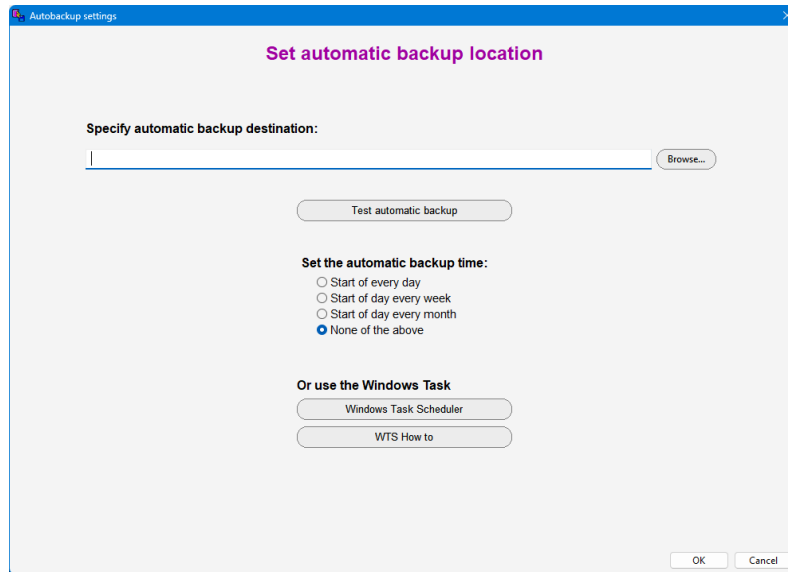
Autobackup settings

Set automatic backup location

Specify automatic backup destination:

Browse...

Test automatic backup

Set the automatic backup time:
Start of every day
Start of day every week
Start of day every month
None of the above

Or use the Windows Task
Windows Task Scheduler
WTS How to

OK
Cancel